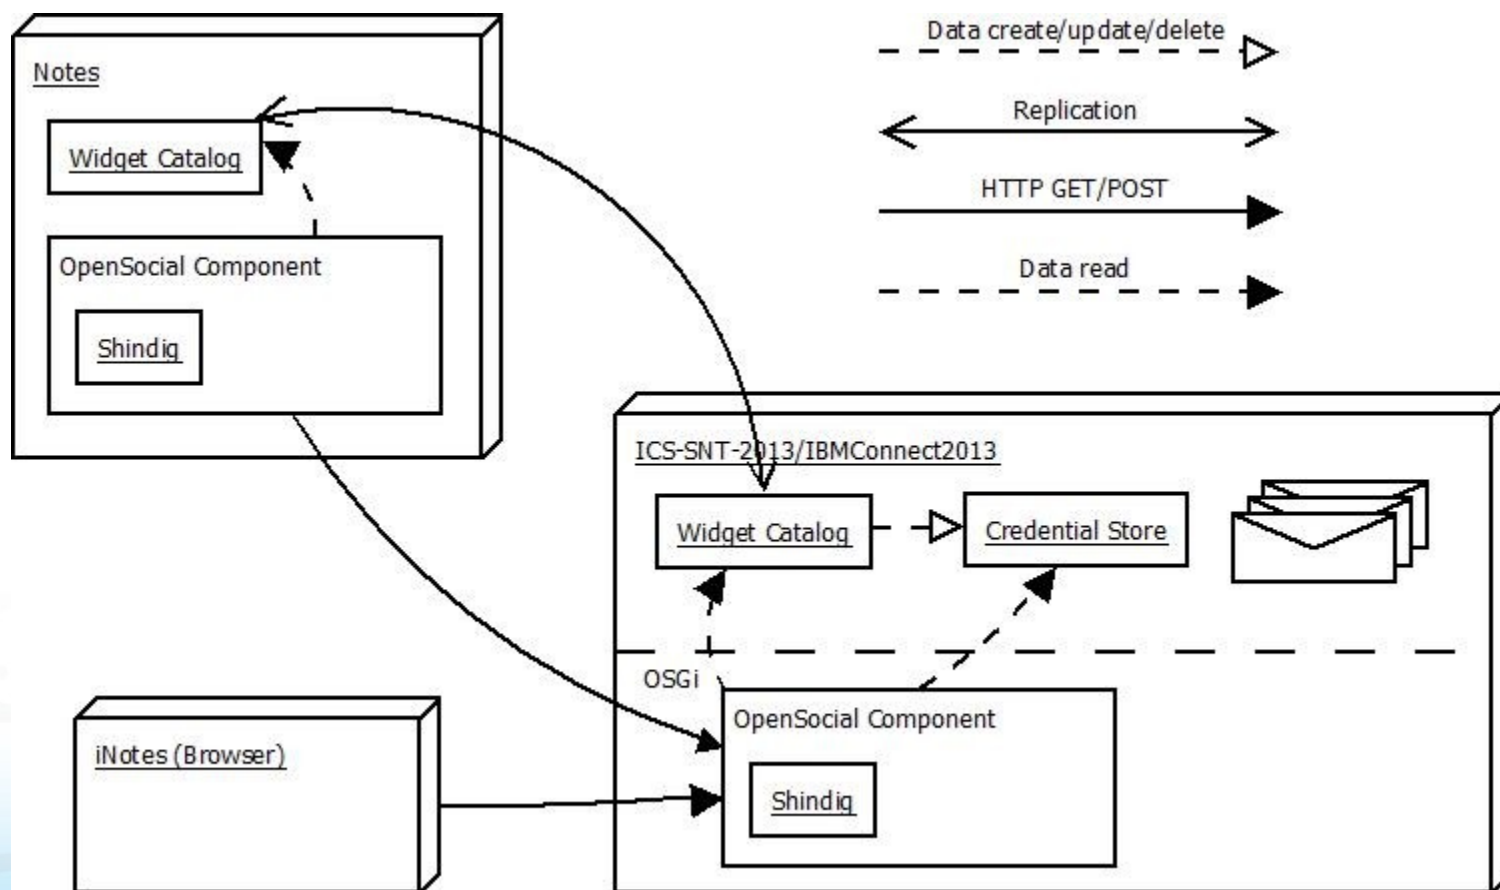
Notes

Widget Catalog

OpenSocial Component

Shindig

Data create/update/delete

Replication

HTTP GET/POST

Data read

ICS-SNT-2013/IBMConnect2013

Widget Catalog

Credential Store

OSGi

OpenSocial Component

Shindig

iNotes (Browser)